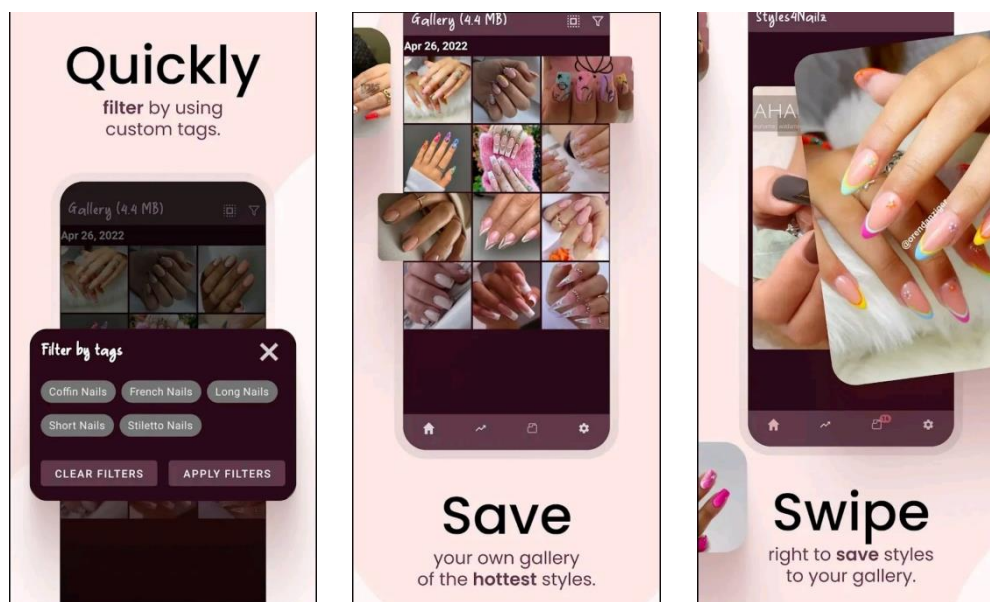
Quickly
filter by using custom tags.

Gallery (4.4 MB)
Apr 26, 2022

Filter by tags
Coffin Nails
French Nails
Long Nails
Short Nails
Stiletto Nails
CLEAR FILTERS
APPLY FILTERS

Gallery (4.4 MB)
Apr 26, 2022

Save
your own gallery of the hottest styles.

Styles4Nailz
AHA
@orendanails

Swipe
right to save styles to your gallery.